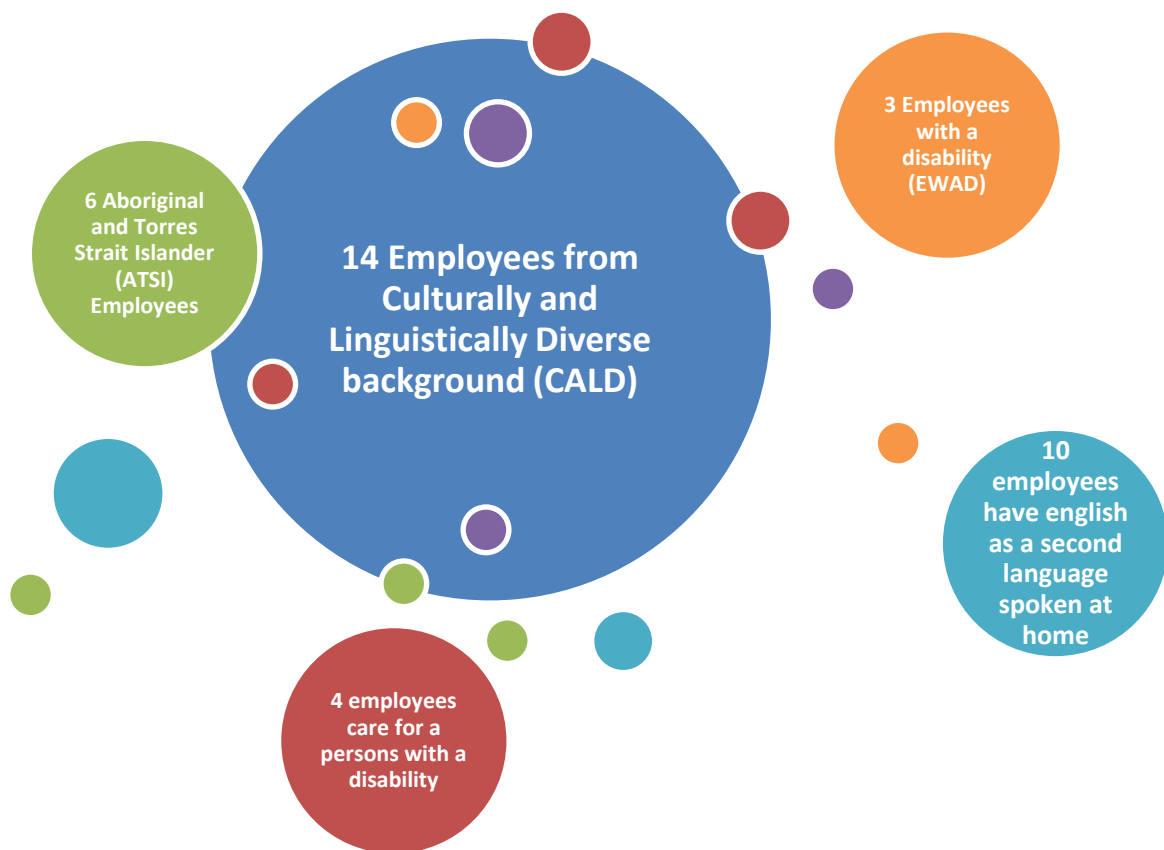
6 Aboriginal and Torres Strait Islander (ATSI) Employees

14 Employees from Culturally and Linguistically Diverse background (CALD)

3 Employees with a disability (EWAD)

10 employees have english as a second language spoken at home

4 employees care for a persons with a disability